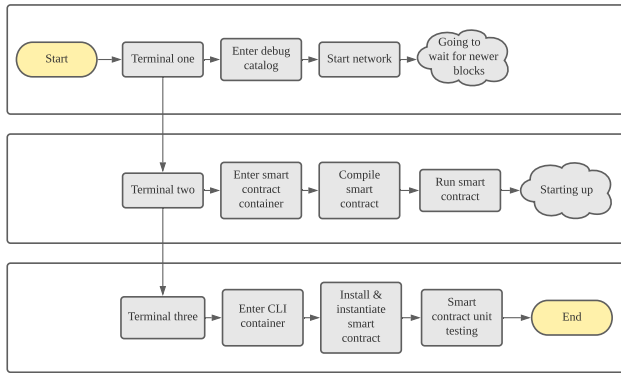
Start

Terminal one

Enter debug catalog

Start network

Going to wait for newer blocks

Terminal two

Enter smart contract container

Compile smart contract

Run smart contract

Starting up

Terminal three

Enter CLI container

Install & instantiate smart contract

Smart contract unit testing

End